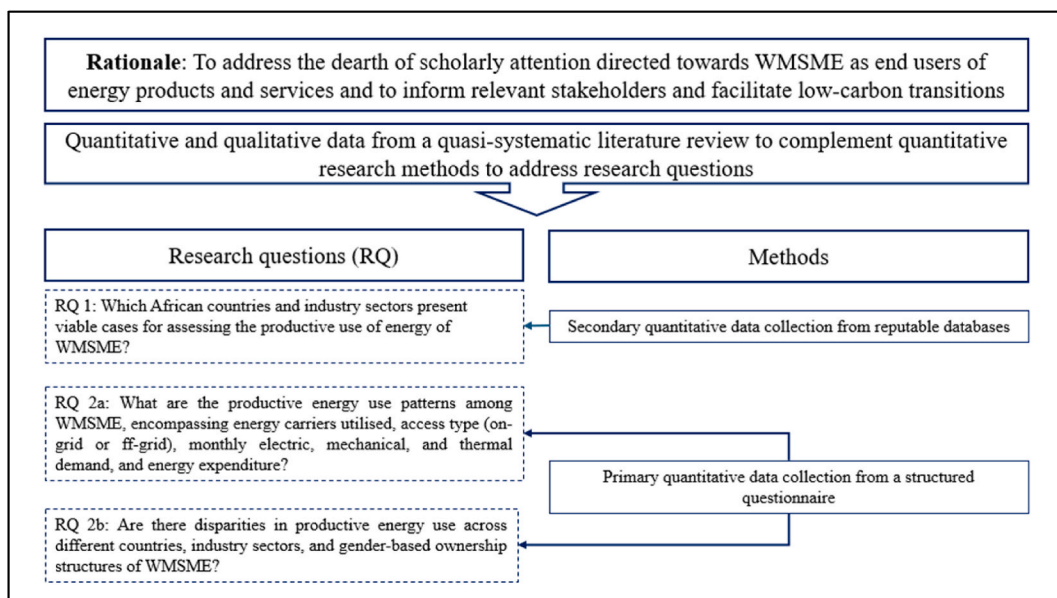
**Rationale**: To address the dearth of scholarly attention directed towards WMSME as end users of energy products and services and to inform relevant stakeholders and facilitate low-carbon transitions

Quantitative and qualitative data from a quasi-systematic literature review to complement quantitative research methods to address research questions

Research questions (RQ)

Methods

RQ 1: Which African countries and industry sectors present viable cases for assessing the productive use of energy of WMSME?

Secondary quantitative data collection from reputable databases

RQ 2a: What are the productive energy use patterns among WMSME, encompassing energy carriers utilised, access type (on-grid or ff-grid), monthly electric, mechanical, and thermal demand, and energy expenditure?

Primary quantitative data collection from a structured questionnaire

RQ 2b: Are there disparities in productive energy use across different countries, industry sectors, and gender-based ownership structures of WMSME?